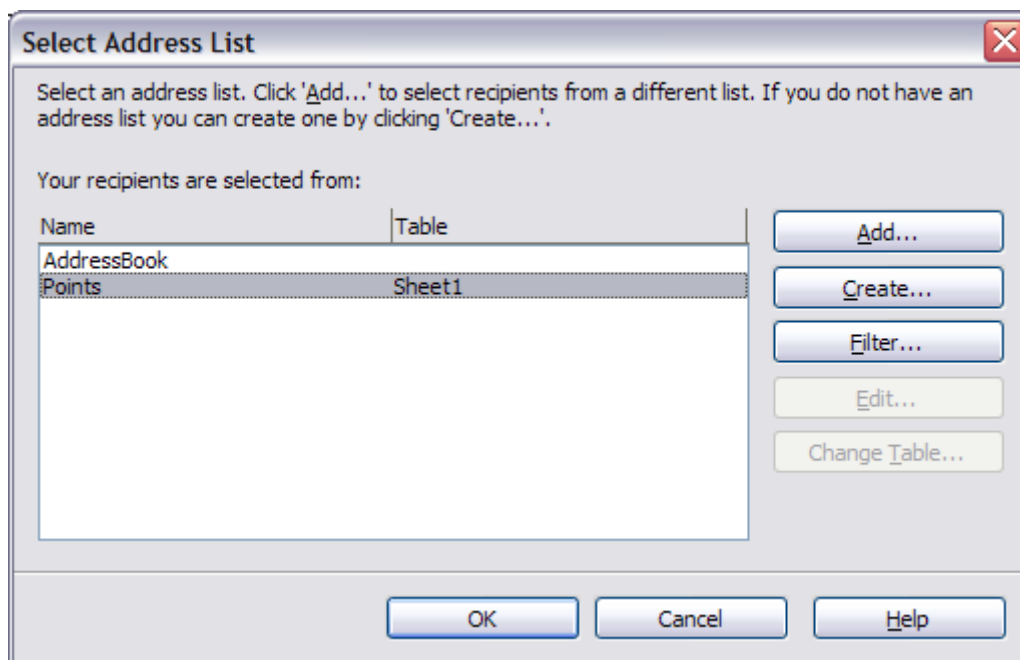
Select Address List

Select an address list. Click 'Add...' to select recipients from a different list. If you do not have an address list you can create one by clicking 'Create...'.

Your recipients are selected from:

| Name | Table |
|---|---|
| AddressBook | |
| Points | Sheet1 |

Add...
Create...
Filter...
Edit...
Change Table...

OK
Cancel
Help